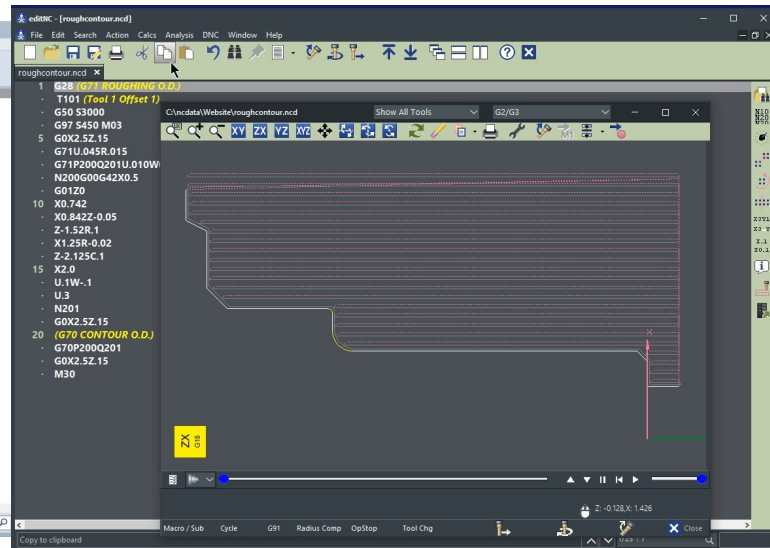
editNC - [roughcontour.ncd]
File Edit Search Action Calcs Analysis DNC Window Help
roughcontour.ncd ×
1 G28 (G71 ROUGHING O.D.)
T101 (Tool 1 Offset 1)
G50 S3000
G97 S450 M03
5 G0X2.5Z.15
G71U.045R.015
G71P200Q201U.010W
N200G00G42X0.5
G01Z0
10 X0.742
X0.842Z-0.05
Z-1.52R.1
X1.25R-0.02
Z-2.125C.1
15 X2.0
U.1W-.1
U.3
N201
G0X2.5Z.15
20 (G70 CONTOUR O.D.)
G70P200Q201
G0X2.5Z.15
M30
C:\ncdata\Website\roughcontour.ncd
Show All Tools
G2/G3
XY ZX YZ XYZ
ZX G18
Z: -0.128, X: 1.426
Macro / Sub Cycle G91 Radius Comp OpStop Tool Chg Close
Copy to clipboard